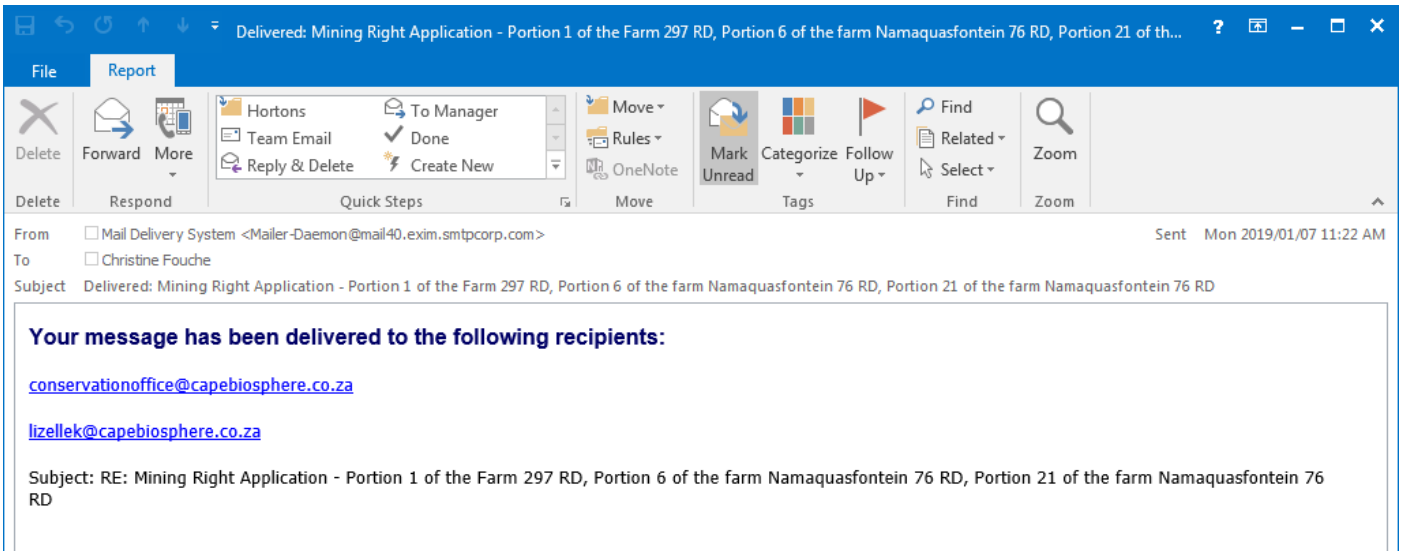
Delivered: Mining Right Application - Portion 1 of the Farm 297 RD, Portion 6 of the farm Namaquasfontein 76 RD, Portion 21 of th... ? – ☐ ✕

File Report

Delete Forward More Hortons Team Email Reply & Delete To Manager Done Create New Move Rules OneNote Mark Unread Categorize Follow Up Find Related Select Zoom

Delete Respond Quick Steps Move Tags Find Zoom

From Mail Delivery System <Mailer-Daemon@mail40.exim.smtpcorp.com> Sent Mon 2019/01/07 11:22 AM
To Christine Fouche
Subject Delivered: Mining Right Application - Portion 1 of the Farm 297 RD, Portion 6 of the farm Namaquasfontein 76 RD, Portion 21 of the farm Namaquasfontein 76 RD

Your message has been delivered to the following recipients:

conservationoffice@capebiosphere.co.za

lizellek@capebiosphere.co.za

Subject: RE: Mining Right Application - Portion 1 of the Farm 297 RD, Portion 6 of the farm Namaquasfontein 76 RD, Portion 21 of the farm Namaquasfontein 76 RD